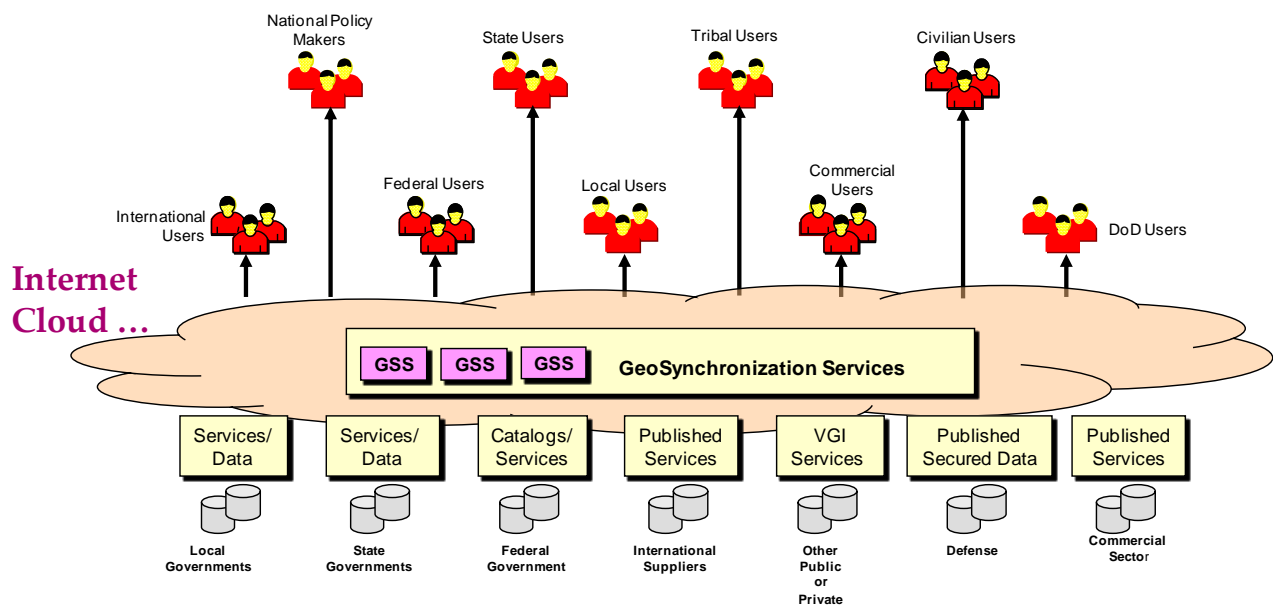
National Policy Makers

State Users

Tribal Users

Civilian Users

International Users

Federal Users

Local Users

Commercial Users

DoD Users

Internet Cloud …

GSS GSS GSS

GeoSynchronization Services

Services/ Data

Services/ Data

Catalogs/ Services

Published Services

VGI Services

Published Secured Data

Published Services

Local Governments

State Governments

Federal Government

International Suppliers

Other Public or Private

Defense

Commercial Sector